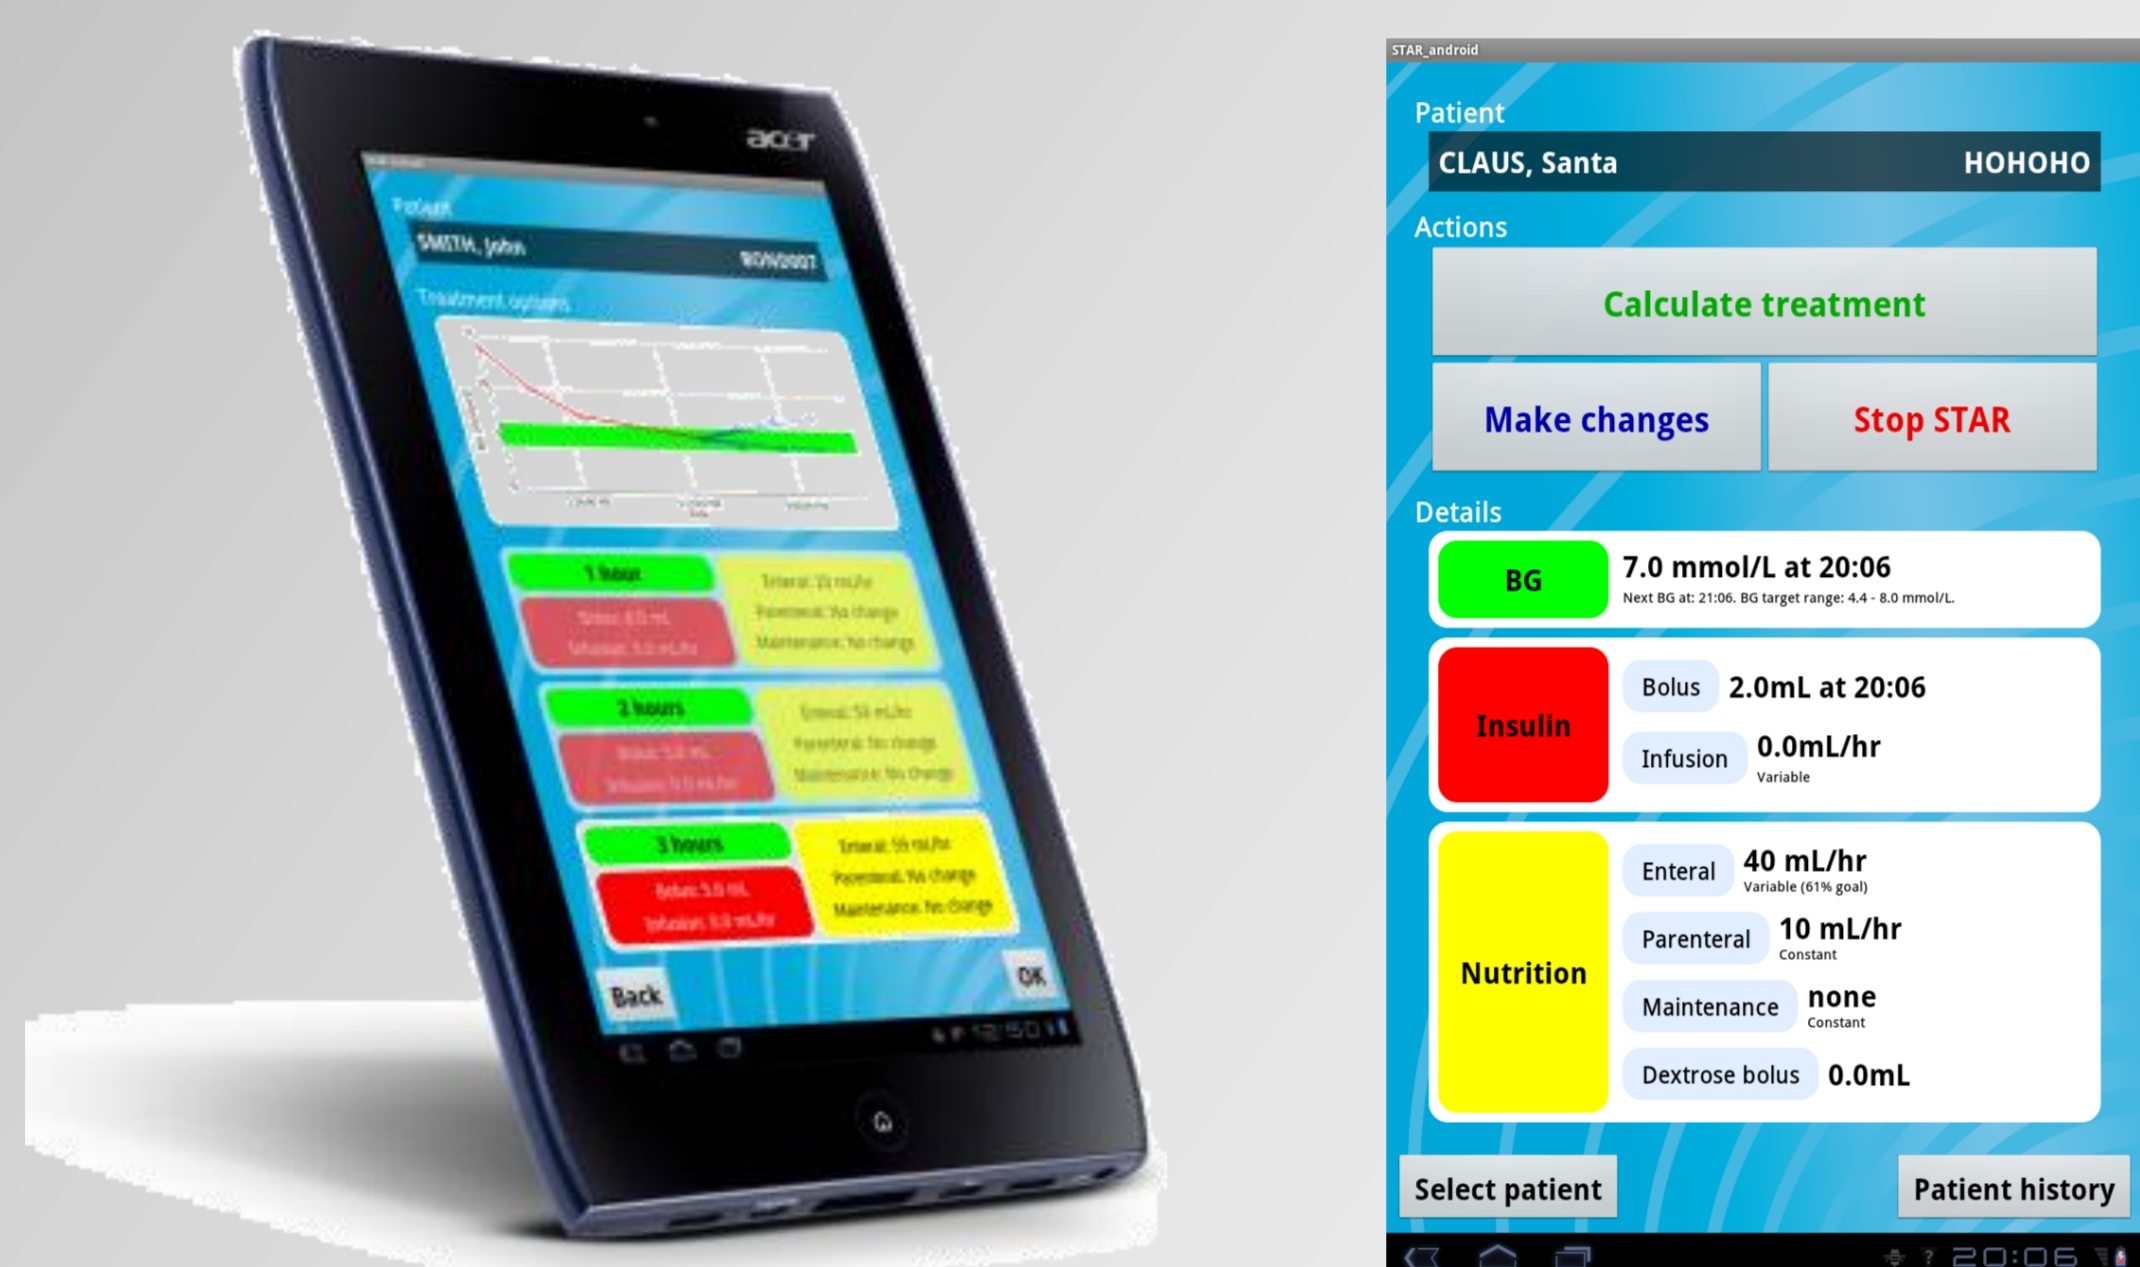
acer

Patient

SMITH, John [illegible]

Treatment options

1 hours
Bolus: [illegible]
Infusion: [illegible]
Enteral: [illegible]
Parenteral: No change
Maintenance: No change

2 hours
Bolus: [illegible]
Infusion: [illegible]
Enteral: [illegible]
Parenteral: No change
Maintenance: No change

3 hours
Bolus: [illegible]
Infusion: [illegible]
Enteral: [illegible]
Parenteral: No change
Maintenance: No change

Back
OK

STAR_android

Patient

CLAUS, Santa HOHOHO

Actions

Calculate treatment

Make changes

Stop STAR

Details

BG
7.0 mmol/L at 20:06
Next BG at: 21:06. BG target range: 4.4 - 8.0 mmol/L.

Insulin
Bolus 2.0mL at 20:06
Infusion 0.0mL/hr
Variable

Nutrition
Enteral 40 mL/hr
Variable (61% goal)
Parenteral 10 mL/hr
Constant
Maintenance none
Constant
Dextrose bolus 0.0mL

Select patient

Patient history

20:06